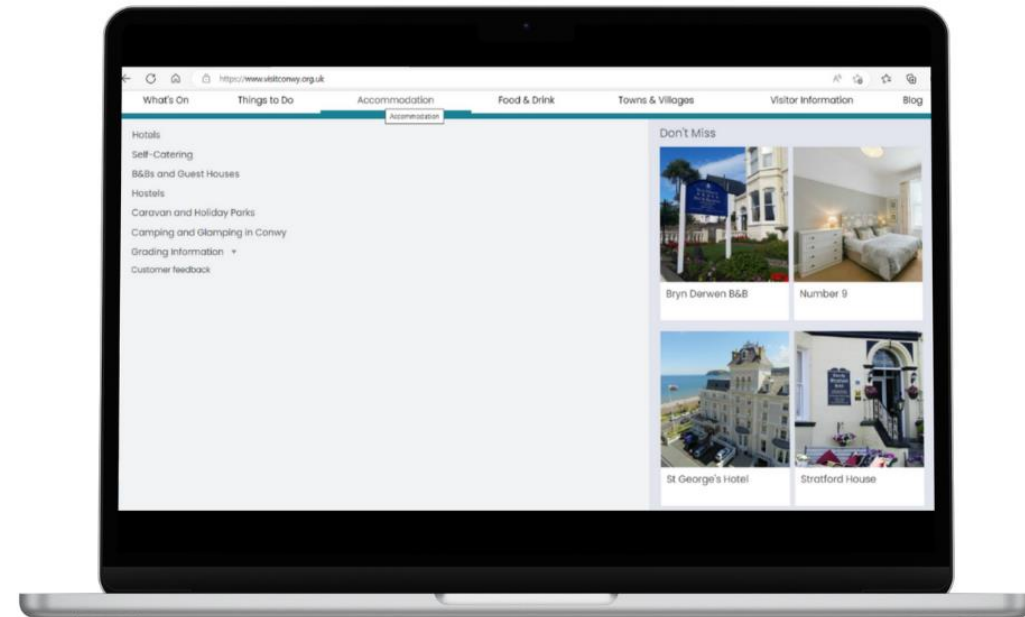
https://www.visitconwy.org.uk

What's On | Things to Do | Accommodation | Food & Drink | Towns & Villages | Visitor Information | Blog

Accommodation

Hotels
Self-Catering
B&Bs and Guest Houses
Hostels
Caravan and Holiday Parks
Camping and Glamping in Conwy
Grading Information
Customer feedback

Don't Miss

Bryn Derwen B&B

Number 9

St George's Hotel

Stratford House